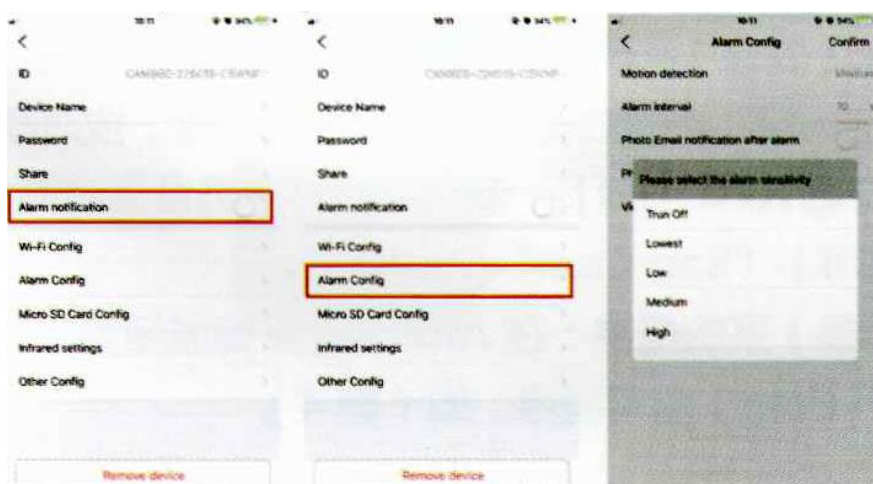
10:11

<

ID CAMBBD-226018-CBWNF

Device Name

Password

Share

Alarm notification

Wi-Fi Config

Alarm Config

Micro SD Card Config

Infrared settings

Other Config

Remove device

10:11

<

ID CAMBBD-226018-CBWNF

Device Name

Password

Share

Alarm notification

Wi-Fi Config

Alarm Config

Micro SD Card Config

Infrared settings

Other Config

Remove device

10:11

< Alarm Config Confirm

Motion detection Medium

Alarm interval 10

Photo Email notification after alarm

Please select the alarm sensitivity

Trun Off

Lowest

Low

Medium

High